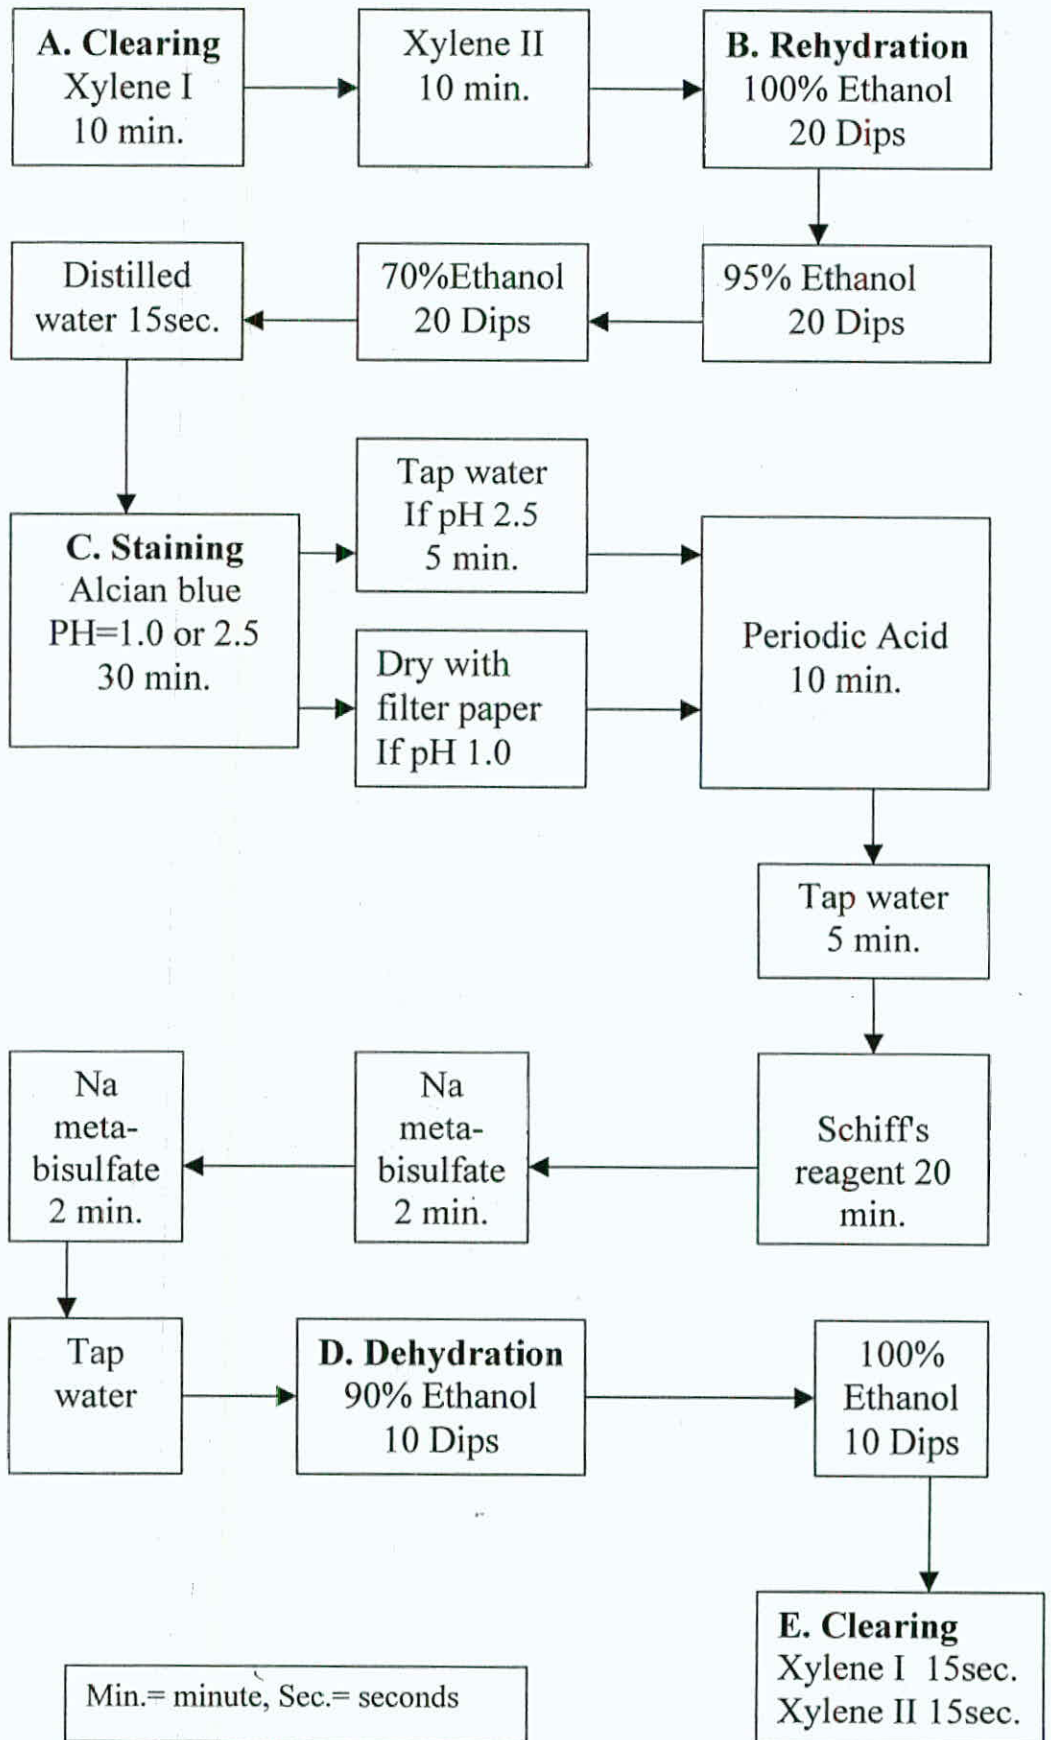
A. Clearing
Xylene I
10 min.

Xylene II
10 min.

B. Rehydration
100% Ethanol
20 Dips

95% Ethanol
20 Dips

70%Ethanol
20 Dips

Distilled water 15sec.

C. Staining
Alcian blue
PH=1.0 or 2.5
30 min.

Tap water
If pH 2.5
5 min.

Dry with filter paper
If pH 1.0

Periodic Acid
10 min.

Tap water
5 min.

Schiff's reagent 20 min.

Na meta-bisulfate
2 min.

Na meta-bisulfate
2 min.

Tap water

D. Dehydration
90% Ethanol
10 Dips

100% Ethanol
10 Dips

E. Clearing
Xylene I 15sec.
Xylene II 15sec.

Min.= minute, Sec.= seconds